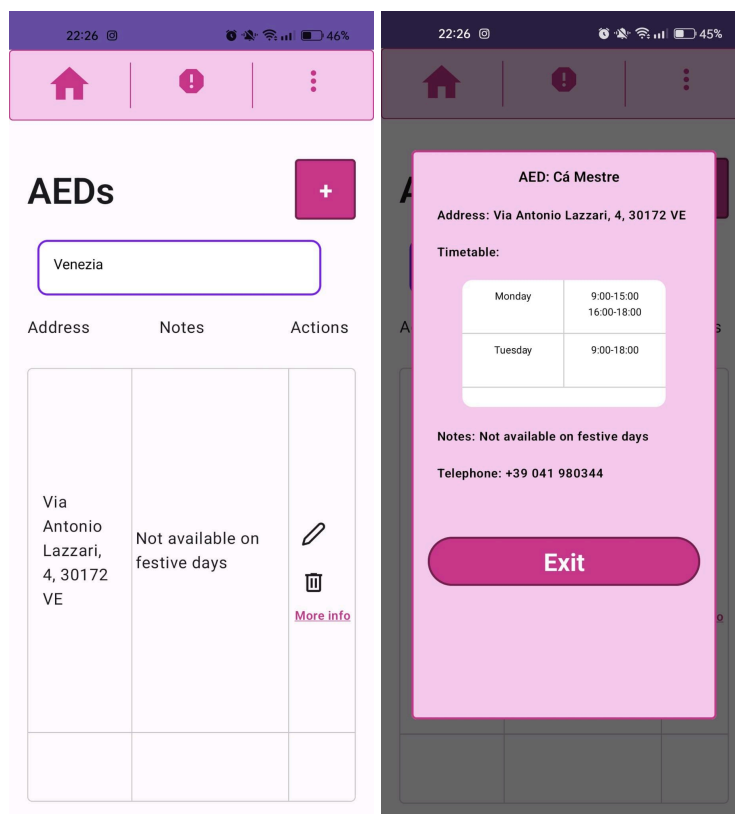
22:26 46%

AEDs

+

Venezia

| Address | Notes | Actions |
|---|---|---|
| Via Antonio Lazzari, 4, 30172 VE | Not available on festive days | More info |
| | | |

22:26 45%

AED: Cá Mestre

Address: Via Antonio Lazzari, 4, 30172 VE

Timetable:

| Monday | 9:00-15:00 16:00-18:00 |
|---|---|
| Tuesday | 9:00-18:00 |

Notes: Not available on festive days

Telephone: +39 041 980344

Exit